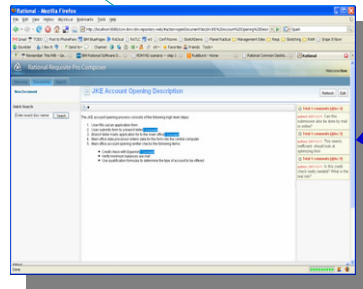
Rational - Mozilla Firefox

File Edit View History Bookmarks Tools Help

Rational Requirements Composer

Welcome New

New Document

Quick Search

JKE Account Opening Description

Refresh Edit

The JKE account opening process consists of the following high level steps:

1. User fills out an application form
2. User submits form to present teller
3. Branch teller marks application for the loan officer
4. Bank officer reviews and enters data to the form via the central computer
5. Bank officers are guided by online checks the following items:

Credit check with Experian
Verify minimum balances are met
Use qualification formulas to determine the type of account to be offered

Done